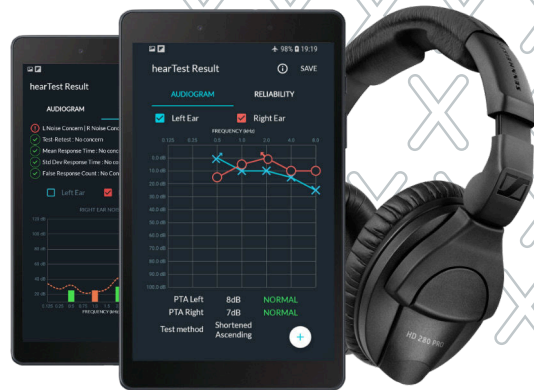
hearTest Result

AUDIOGRAM

L Noise Concern | R Noise Conc

Test Retest : No concern

Mean Response Time : No con

Std Dev Response Time : No co

False Response Count : No Co

Left Ear

RIGHT EAR NOI

FREQUENCY (kHz)

98% 19:19

hearTest Result

SAVE

AUDIOGRAM

RELIABILITY

Left Ear

Right Ear

FREQUENCY (kHz)

0.125 0.25 0.5 1.0 2.0 4.0 8.0

0.0 dB
10.0 dB
20.0 dB
30.0 dB
40.0 dB
50.0 dB
60.0 dB
70.0 dB
80.0 dB
90.0 dB
100.0 dB

PTA Left 8dB NORMAL

PTA Right 7dB NORMAL

Test method Shortened Ascending

+

HD 280 PRO